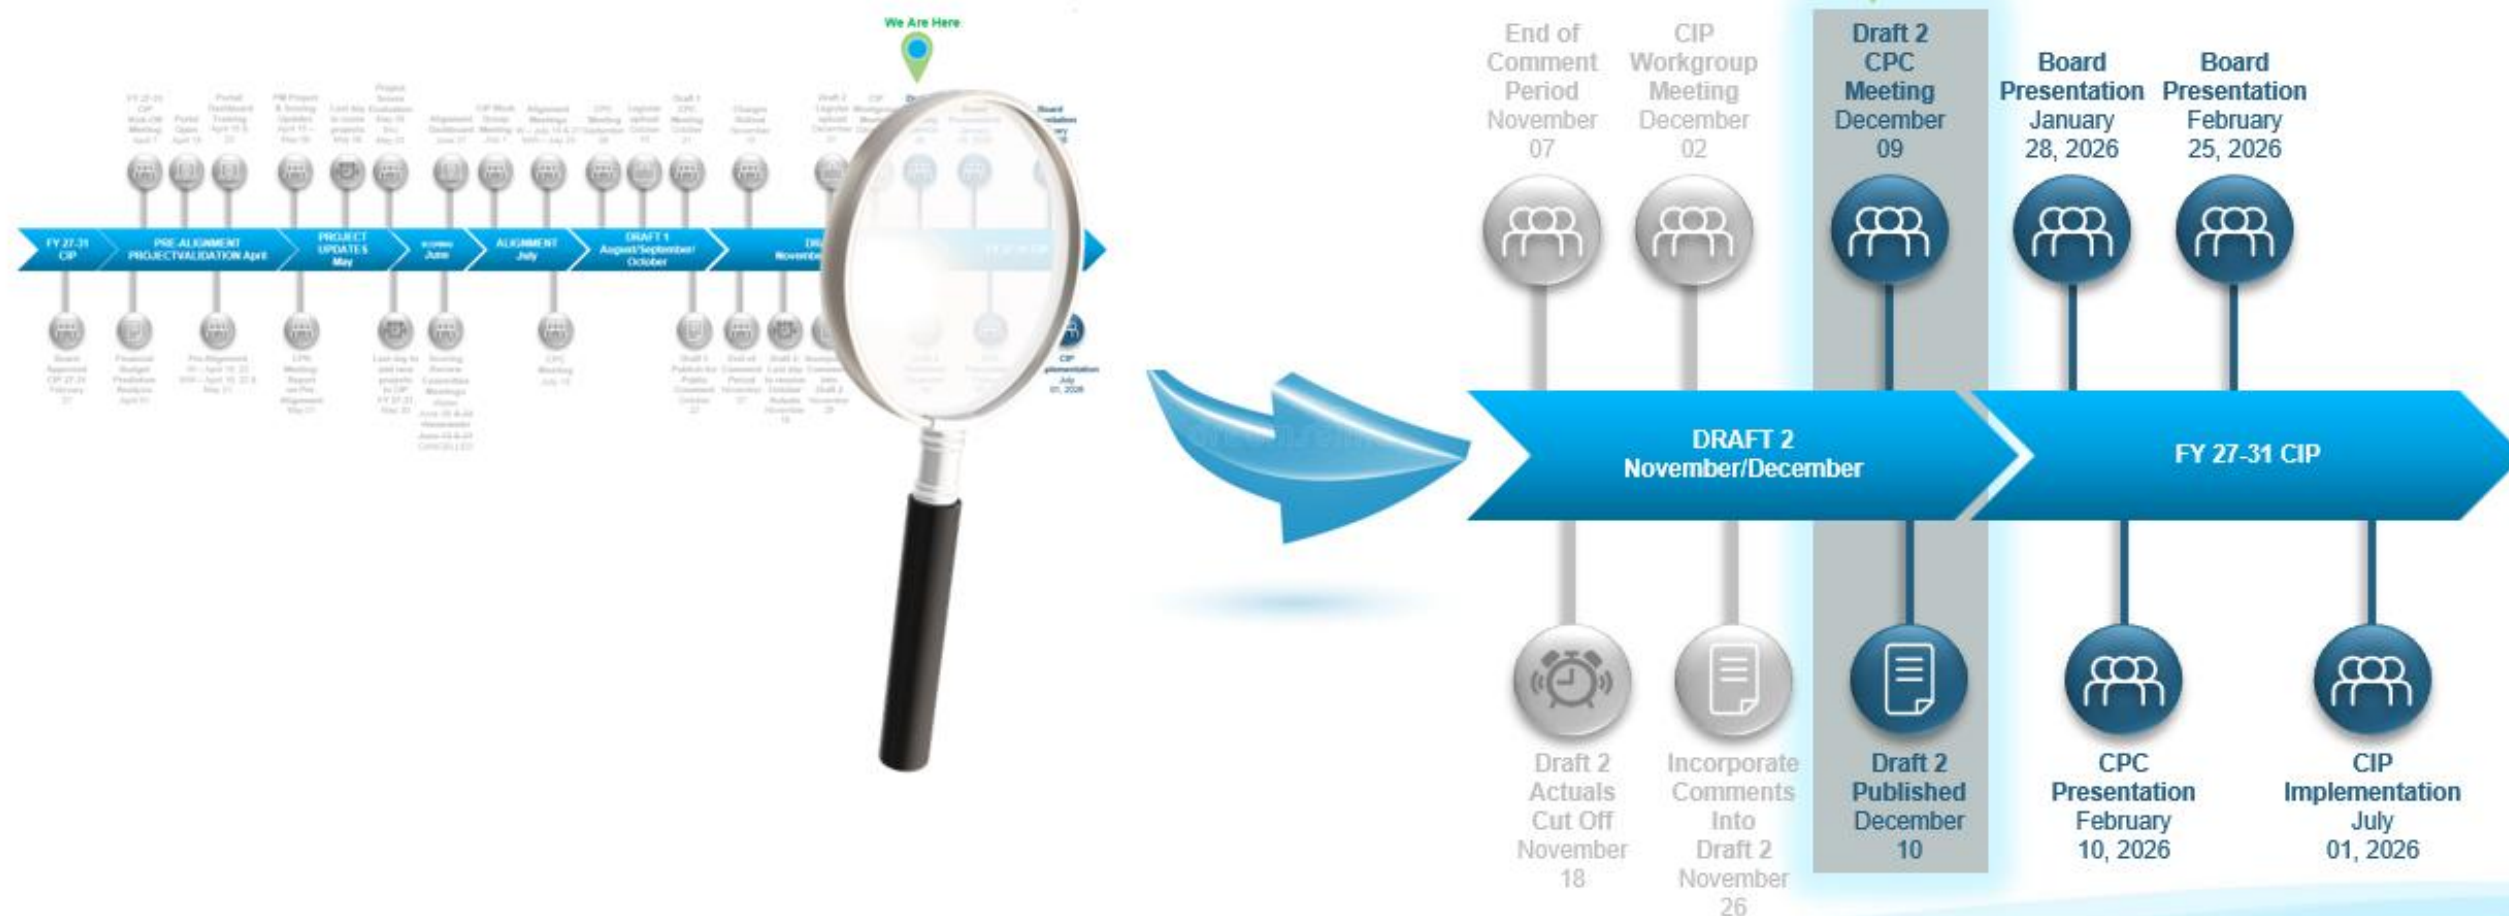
We Are Here

FY 27-31 CIP

PRE-ALIGNMENT PROJECTVALIDATION April

PROJECT UPDATES May

June

ALIGNMENT July

DRAFT 1 August/September/October

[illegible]

CIP Implementation July 01, 2026

End of Comment Period November 07

CIP Workgroup Meeting December 02

Draft 2 CPC Meeting December 09

Board Presentation January 28, 2026

Board Presentation February 25, 2026

DRAFT 2 November/December

FY 27-31 CIP

Draft 2 Actuals Cut Off November 18

Incorporate Comments Into Draft 2 November 26

Draft 2 Published December 10

CPC Presentation February 10, 2026

CIP Implementation July 01, 2026